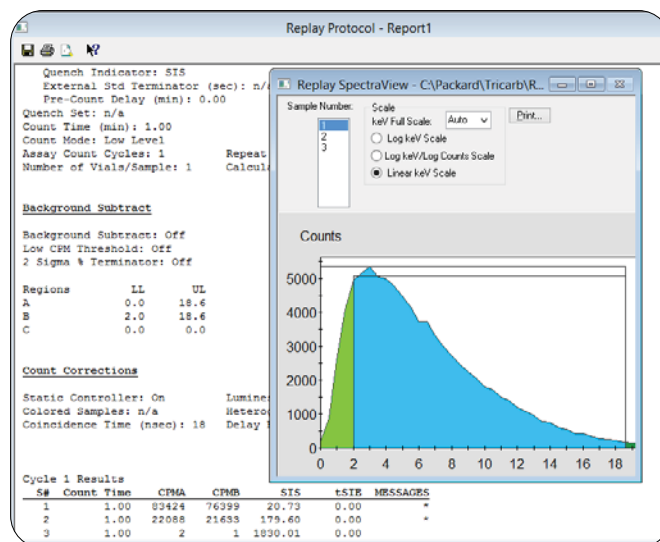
Replay Protocol - Report1

Quench Indicator: SIS
External Std Terminator (sec): n/
Pre-Count Delay (min): 0.00
Quench Set: n/a
Count Time (min): 1.00
Count Mode: Low Level
Assay Count Cycles: 1 Repeat
Number of Vials/Sample: 1 Calcula

Background Subtract

Background Subtract: Off
Low CPM Threshold: Off
2 Sigma % Terminator: Off

| Regions | LL | UL |
|---|---|---|
| A | 0.0 | 18.6 |
| B | 2.0 | 18.6 |
| C | 0.0 | 0.0 |

Count Corrections

Static Controller: On Lumine
Colored Samples: n/a Hetero
Coincidence Time (nsec): 18 Delay

Cycle 1 Results

| S# | Count Time | CPMA | CPMB | SIS | tSIE | MESSAGES |
|---|---|---|---|---|---|---|
| 1 | 1.00 | 83424 | 76399 | 20.73 | 0.00 | * |
| 2 | 1.00 | 22088 | 21633 | 179.60 | 0.00 | * |
| 3 | 1.00 | 2 | 1 | 1830.01 | 0.00 | |

Replay SpectraView - C:\Packard\Tricarb\R...

Sample Number:
1
2
3

Scale
keV Full Scale: Auto
Log keV Scale
Log keV/Log Counts Scale
Linear keV Scale

Print...

Counts

5000
4000
3000
2000
1000
0

0 2 4 6 8 10 12 14 16 18